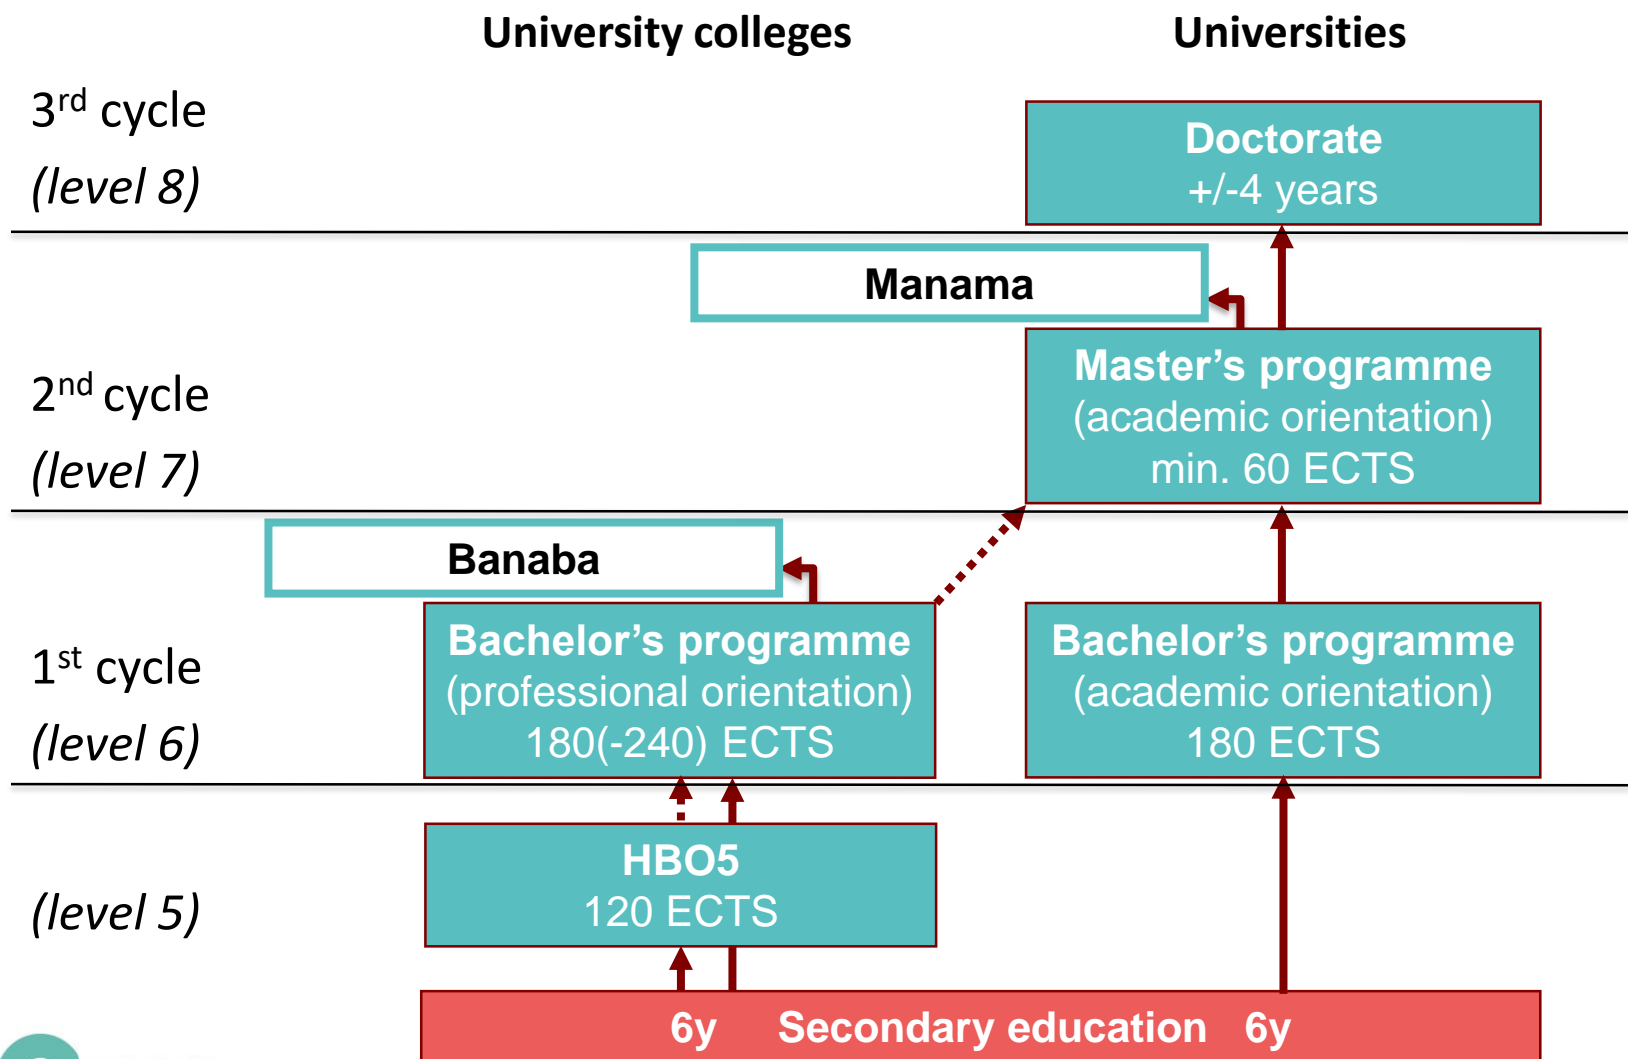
University colleges

Universities

3$^{rd}$ cycle

*(level 8)*

Doctorate
+/-4 years

Manama

2$^{nd}$ cycle

*(level 7)*

Master's programme
(academic orientation)
min. 60 ECTS

Banaba

1$^{st}$ cycle

*(level 6)*

Bachelor's programme
(professional orientation)
180(-240) ECTS

Bachelor's programme
(academic orientation)
180 ECTS

*(level 5)*

HBO5
120 ECTS

6y Secondary education 6y